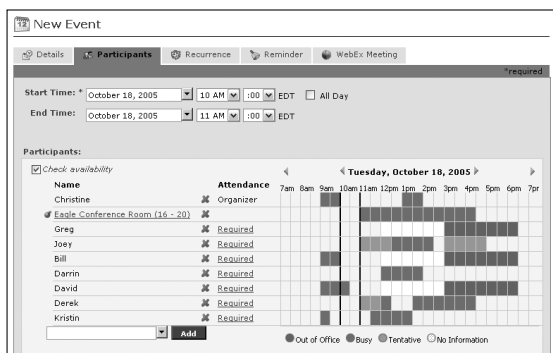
12 New Event

Details | Participants | Recurrence | Reminder | WebEx Meeting

*required

Start Time: * October 18, 2005 | 10 AM | :00 | EDT | All Day

End Time: October 18, 2005 | 11 AM | :00 | EDT

Participants:

Check availability

Tuesday, October 18, 2005

| Name | | Attendance | 7am | 8am | 9am | 10am | 11am | 12pm | 1pm | 2pm | 3pm | 4pm | 5pm | 6pm | 7pr |
|---|---|---|---|---|---|---|---|---|---|---|---|---|---|---|---|
| Christine | ✖ | Organizer | | | | | | | | | | | | | |
| Eagle Conference Room (16 - 20) | ✖ | | | | | | | | | | | | | | |
| Greg | ✖ | Required | | | | | | | | | | | | | |
| Joey | ✖ | Required | | | | | | | | | | | | | |
| Bill | ✖ | Required | | | | | | | | | | | | | |
| Darrin | ✖ | Required | | | | | | | | | | | | | |
| David | ✖ | Required | | | | | | | | | | | | | |
| Derek | ✖ | Required | | | | | | | | | | | | | |
| Kristin | ✖ | Required | | | | | | | | | | | | | |

Add

Out of Office  Busy  Tentative  No Information